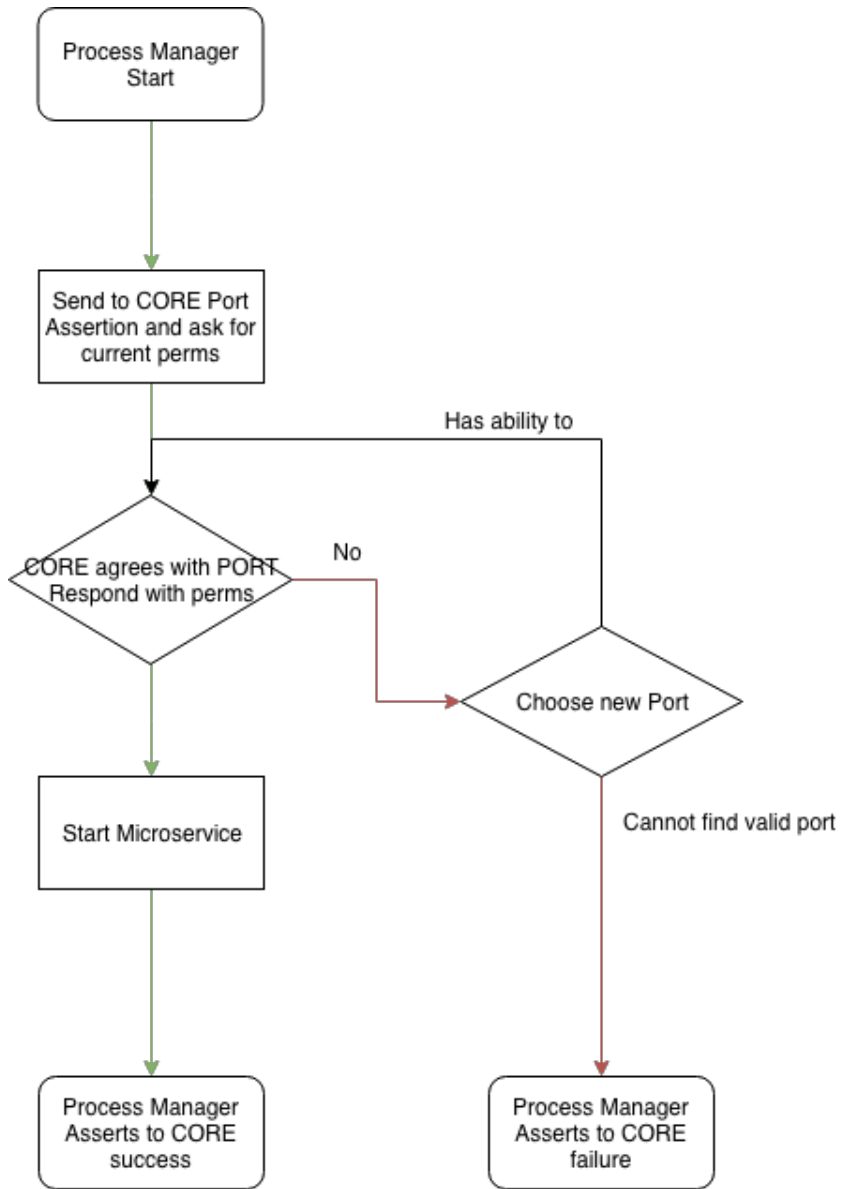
Process Manager Start

Send to CORE Port Assertion and ask for current perms

Has ability to

CORE agrees with PORT Respond with perms

No

Choose new Port

Start Microservice

Cannot find valid port

Process Manager Asserts to CORE success

Process Manager Asserts to CORE failure